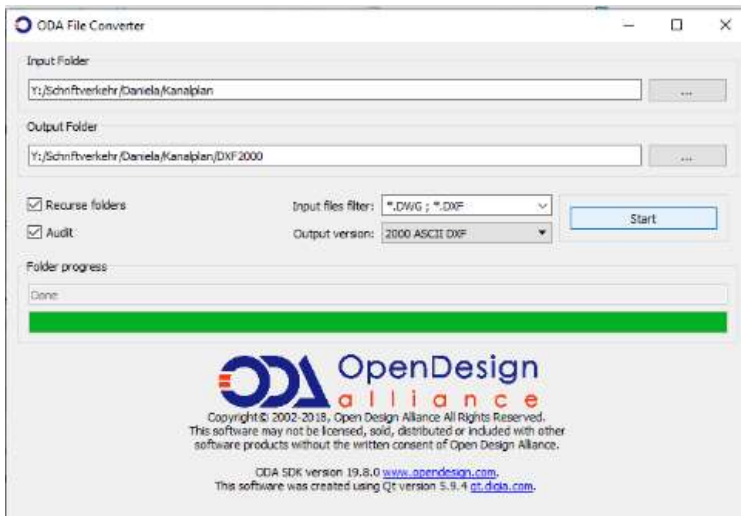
ODA File Converter

Input Folder

Y:/Schriftverkehr/Daniela/Kanalplan

...

Output Folder

Y:/Schriftverkehr/Daniela/Kanalplan/DXF2000

...

Recurse folders

Audit

Input files filter: *.DWG ; *.DXF

Output version: 2000 ASCII DXF

Start

Folder progress

Done

ODA OpenDesign alliance

Copyright© 2002-2018, Open Design Alliance All Rights Reserved. This software may not be licensed, sold, distributed or included with other software products without the written consent of Open Design Alliance.

ODA SDK version 19.8.0 www.opendesign.com. This software was created using Qt version 5.9.4 qt.digia.com.